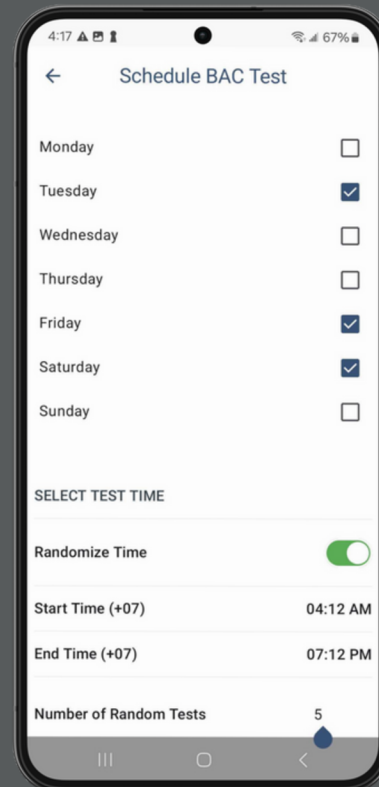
4:17 67%

Schedule BAC Test

Monday

Tuesday

Wednesday

Thursday

Friday

Saturday

Sunday

SELECT TEST TIME

Randomize Time

Start Time (+07) 04:12 AM

End Time (+07) 07:12 PM

Number of Random Tests 5